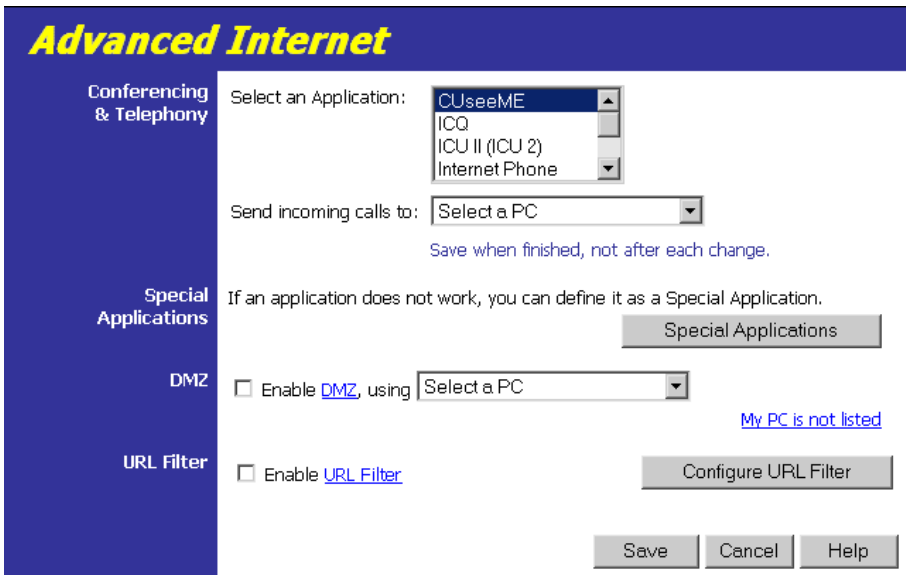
Advanced Internet

Conferencing & Telephony

Select an Application:

CUseeME
ICQ
ICU II (ICU 2)
Internet Phone

Send incoming calls to: Select a PC

Save when finished, not after each change.

Special Applications

If an application does not work, you can define it as a Special Application.

Special Applications

DMZ

Enable DMZ, using Select a PC

My PC is not listed

URL Filter

Enable URL Filter

Configure URL Filter

Save Cancel Help